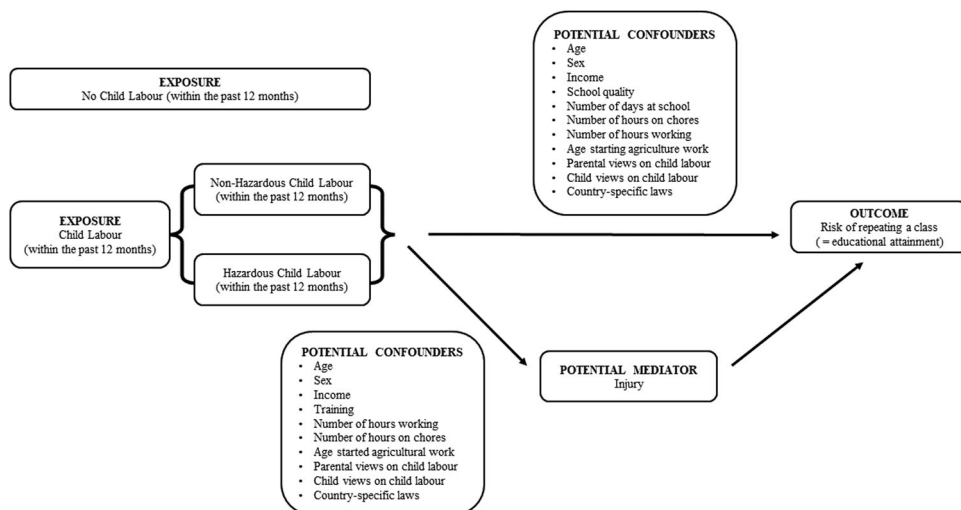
POTENTIAL CONFOUNDERS
- Age
- Sex
- Income
- School quality
- Number of days at school
- Number of hours on chores
- Number of hours working
- Age starting agriculture work
- Parental views on child labour
- Child views on child labour
- Country-specific laws

EXPOSURE
No Child Labour (within the past 12 months)

EXPOSURE
Child Labour
(within the past 12 months)

Non-Hazardous Child Labour
(within the past 12 months)

Hazardous Child Labour
(within the past 12 months)

OUTCOME
Risk of repeating a class
( = educational attainment)

POTENTIAL CONFOUNDERS
- Age
- Sex
- Income
- Training
- Number of hours working
- Number of hours on chores
- Age started agricultural work
- Parental views on child labour
- Child views on child labour
- Country-specific laws

POTENTIAL MEDIATOR
Injury